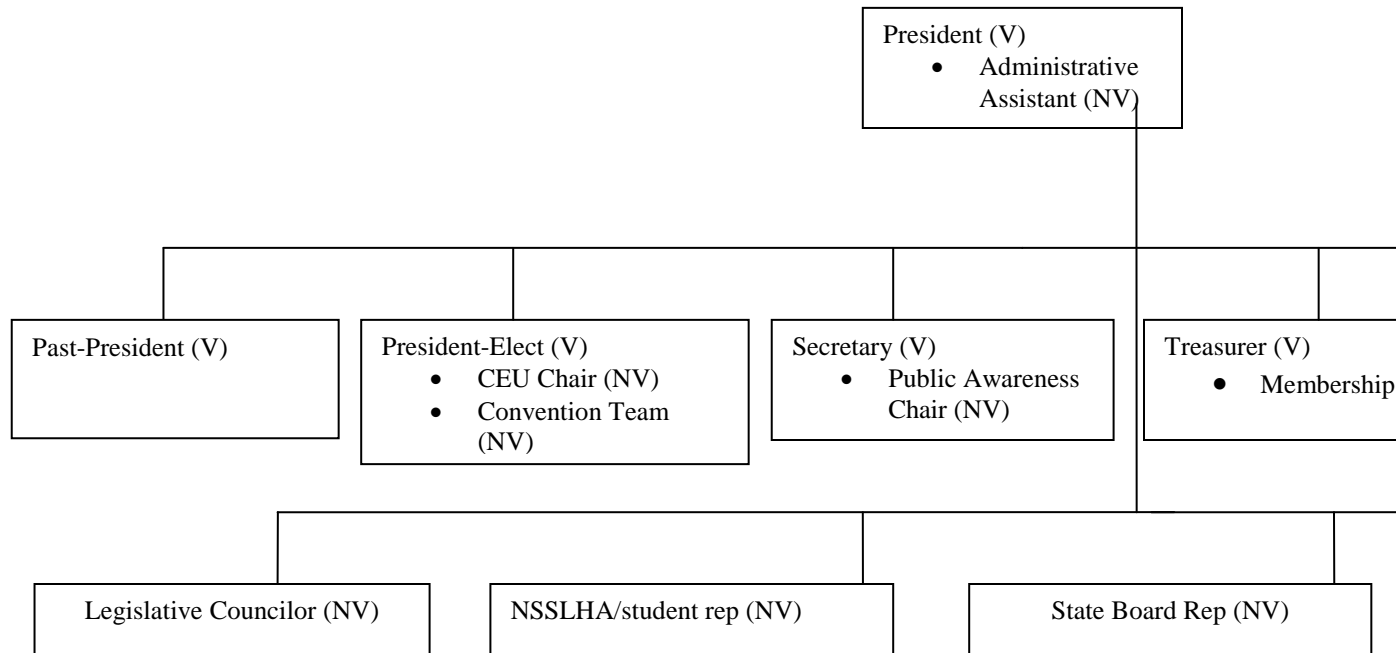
President (V)
- Administrative Assistant (NV)

Past-President (V)

President-Elect (V)
- CEU Chair (NV)
- Convention Team (NV)

Secretary (V)
- Public Awareness Chair (NV)

Treasurer (V)
- Membership

Legislative Councilor (NV)

NSSLHA/student rep (NV)

State Board Rep (NV)